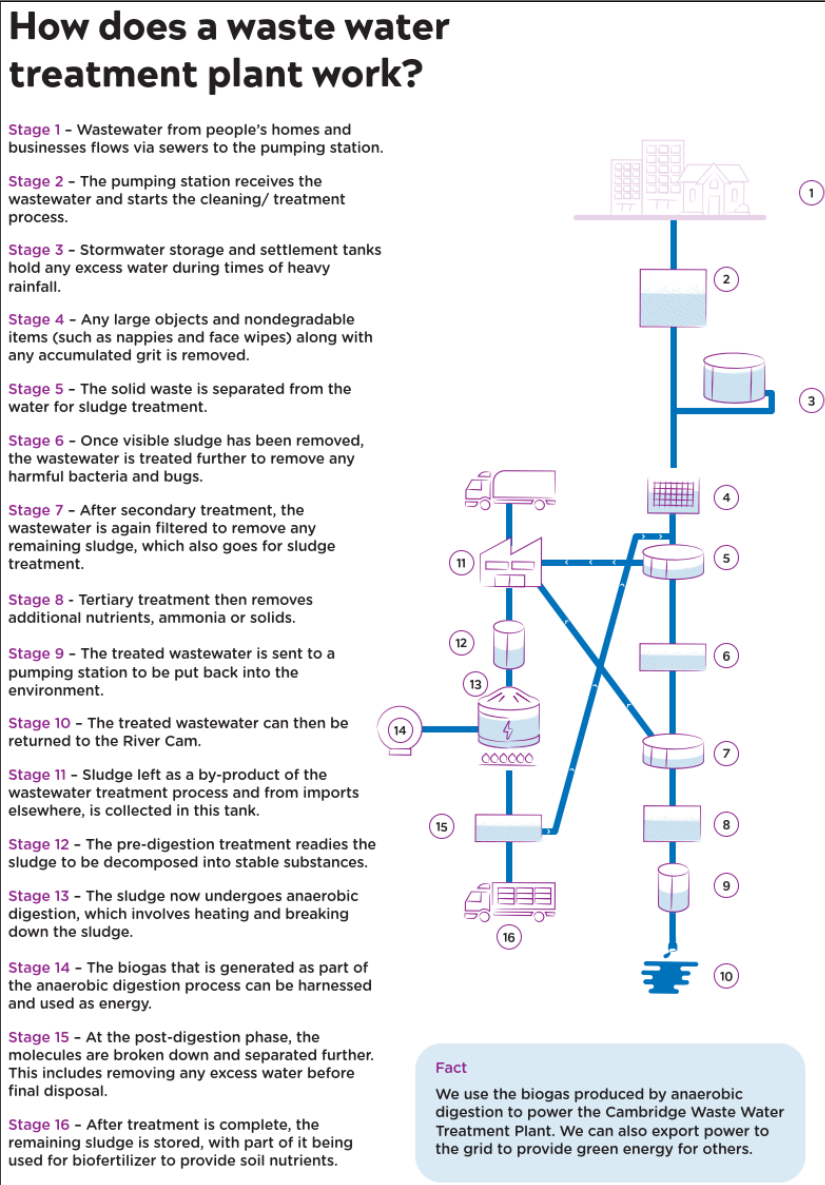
How does a waste water treatment plant work?

Stage 1 – Wastewater from people's homes and businesses flows via sewers to the pumping station.

Stage 2 – The pumping station receives the wastewater and starts the cleaning/ treatment process.

Stage 3 – Stormwater storage and settlement tanks hold any excess water during times of heavy rainfall.

Stage 4 – Any large objects and nondegradable items (such as nappies and face wipes) along with any accumulated grit is removed.

Stage 5 – The solid waste is separated from the water for sludge treatment.

Stage 6 – Once visible sludge has been removed, the wastewater is treated further to remove any harmful bacteria and bugs.

Stage 7 – After secondary treatment, the wastewater is again filtered to remove any remaining sludge, which also goes for sludge treatment.

Stage 8 – Tertiary treatment then removes additional nutrients, ammonia or solids.

Stage 9 – The treated wastewater is sent to a pumping station to be put back into the environment.

Stage 10 – The treated wastewater can then be returned to the River Cam.

Stage 11 – Sludge left as a by-product of the wastewater treatment process and from imports elsewhere, is collected in this tank.

Stage 12 – The pre-digestion treatment readies the sludge to be decomposed into stable substances.

Stage 13 – The sludge now undergoes anaerobic digestion, which involves heating and breaking down the sludge.

Stage 14 – The biogas that is generated as part of the anaerobic digestion process can be harnessed and used as energy.

Stage 15 – At the post-digestion phase, the molecules are broken down and separated further. This includes removing any excess water before final disposal.

Stage 16 – After treatment is complete, the remaining sludge is stored, with part of it being used for biofertilizer to provide soil nutrients.

1 2 3 4 5 6 7 8 9 10 11 12 13 14 15 16

Fact
We use the biogas produced by anaerobic digestion to power the Cambridge Waste Water Treatment Plant. We can also export power to the grid to provide green energy for others.